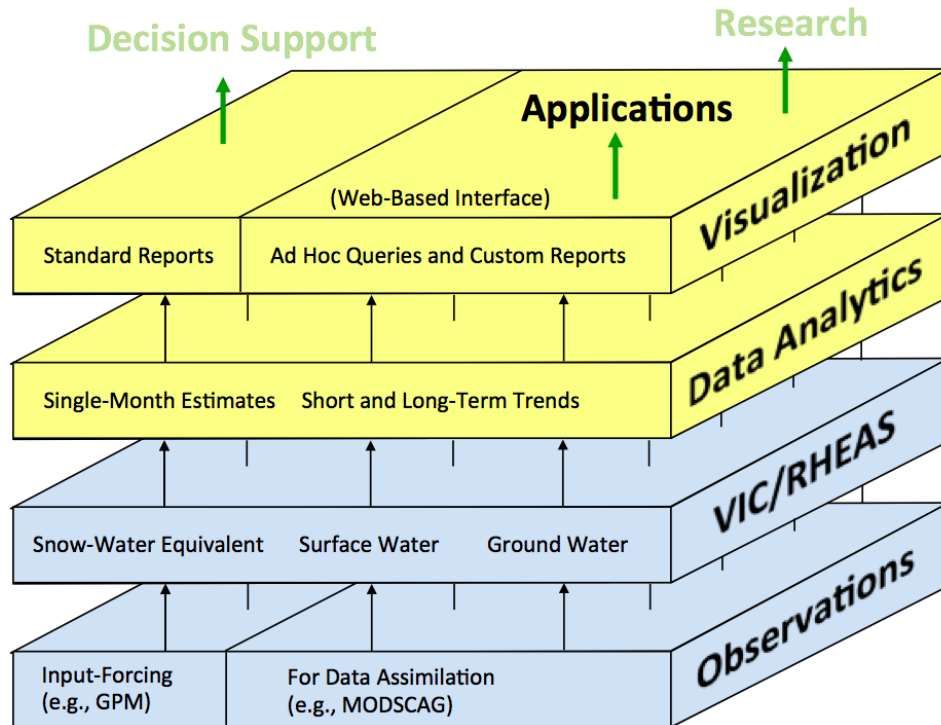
Decision Support

Research

Applications

(Web-Based Interface)

Visualization

Standard Reports

Ad Hoc Queries and Custom Reports

Data Analytics

Single-Month Estimates

Short and Long-Term Trends

VIC/RHEAS

Snow-Water Equivalent

Surface Water

Ground Water

Observations

Input-Forcing (e.g., GPM)

For Data Assimilation (e.g., MODSCAG)